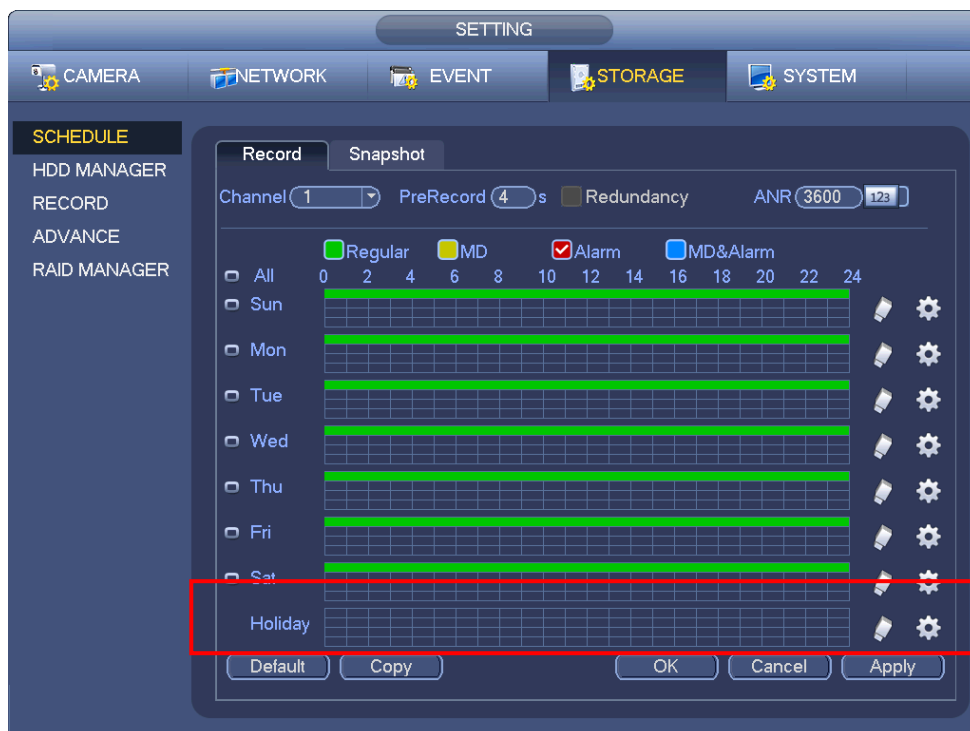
SETTING

CAMERA NETWORK EVENT STORAGE SYSTEM

SCHEDULE
HDD MANAGER
RECORD
ADVANCE
RAID MANAGER

Record Snapshot

Channel 1 PreRecord 4 s Redundancy ANR 3600 123

Regular MD Alarm MD&Alarm

All 0 2 4 6 8 10 12 14 16 18 20 22 24
Sun
Mon
Tue
Wed
Thu
Fri
Sat
Holiday

Default Copy OK Cancel Apply